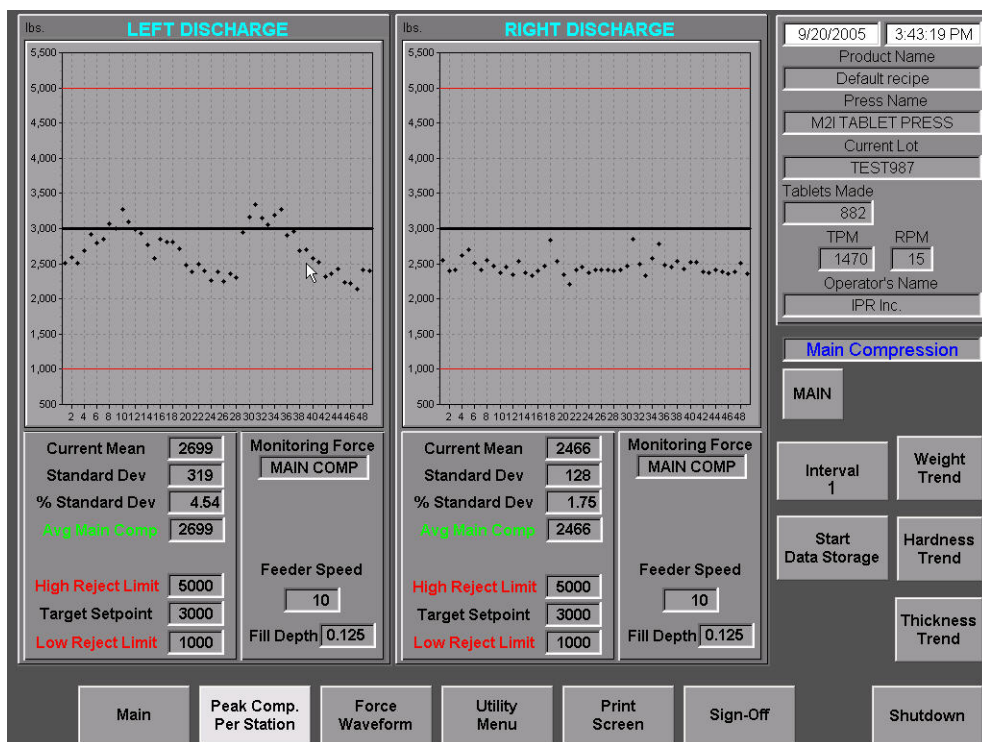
lbs.
LEFT DISCHARGE
5,500
5,000
4,500
4,000
3,500
3,000
2,500
2,000
1,500
1,000
500
2 4 6 8 10 12 14 16 18 20 22 24 26 28 30 32 34 36 38 40 42 44 46 48

lbs.
RIGHT DISCHARGE
5,500
5,000
4,500
4,000
3,500
3,000
2,500
2,000
1,500
1,000
500
2 4 6 8 10 12 14 16 18 20 22 24 26 28 30 32 34 36 38 40 42 44 46 48

9/20/2005
3:43:19 PM
Product Name
Default recipe
Press Name
M2I TABLET PRESS
Current Lot
TEST987
Tablets Made
882
TPM
1470
RPM
15
Operator's Name
IPR Inc.

Current Mean 2699
Standard Dev 319
% Standard Dev 4.54
Avg Main Comp 2699
High Reject Limit 5000
Target Setpoint 3000
Low Reject Limit 1000

Monitoring Force
MAIN COMP
Feeder Speed
10
Fill Depth 0.125

Current Mean 2466
Standard Dev 128
% Standard Dev 1.75
Avg Main Comp 2466
High Reject Limit 5000
Target Setpoint 3000
Low Reject Limit 1000

Monitoring Force
MAIN COMP
Feeder Speed
10
Fill Depth 0.125

Main Compression
MAIN
Interval 1
Weight Trend
Start Data Storage
Hardness Trend
Thickness Trend

Main
Peak Comp. Per Station
Force Waveform
Utility Menu
Print Screen
Sign-Off
Shutdown